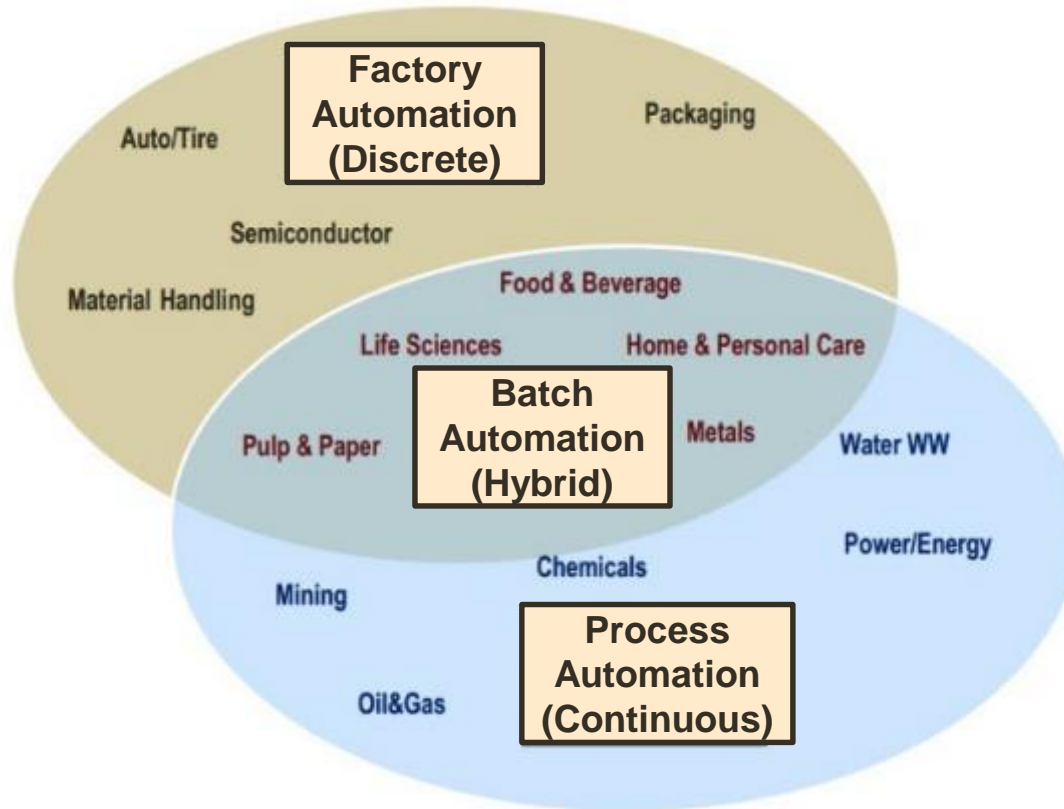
Factory Automation (Discrete)

Auto/Tire

Packaging

Semiconductor

Material Handling

Food & Beverage

Life Sciences

Home & Personal Care

Batch Automation (Hybrid)

Pulp & Paper

Metals

Water WW

Power/Energy

Chemicals

Mining

Process Automation (Continuous)

Oil&Gas